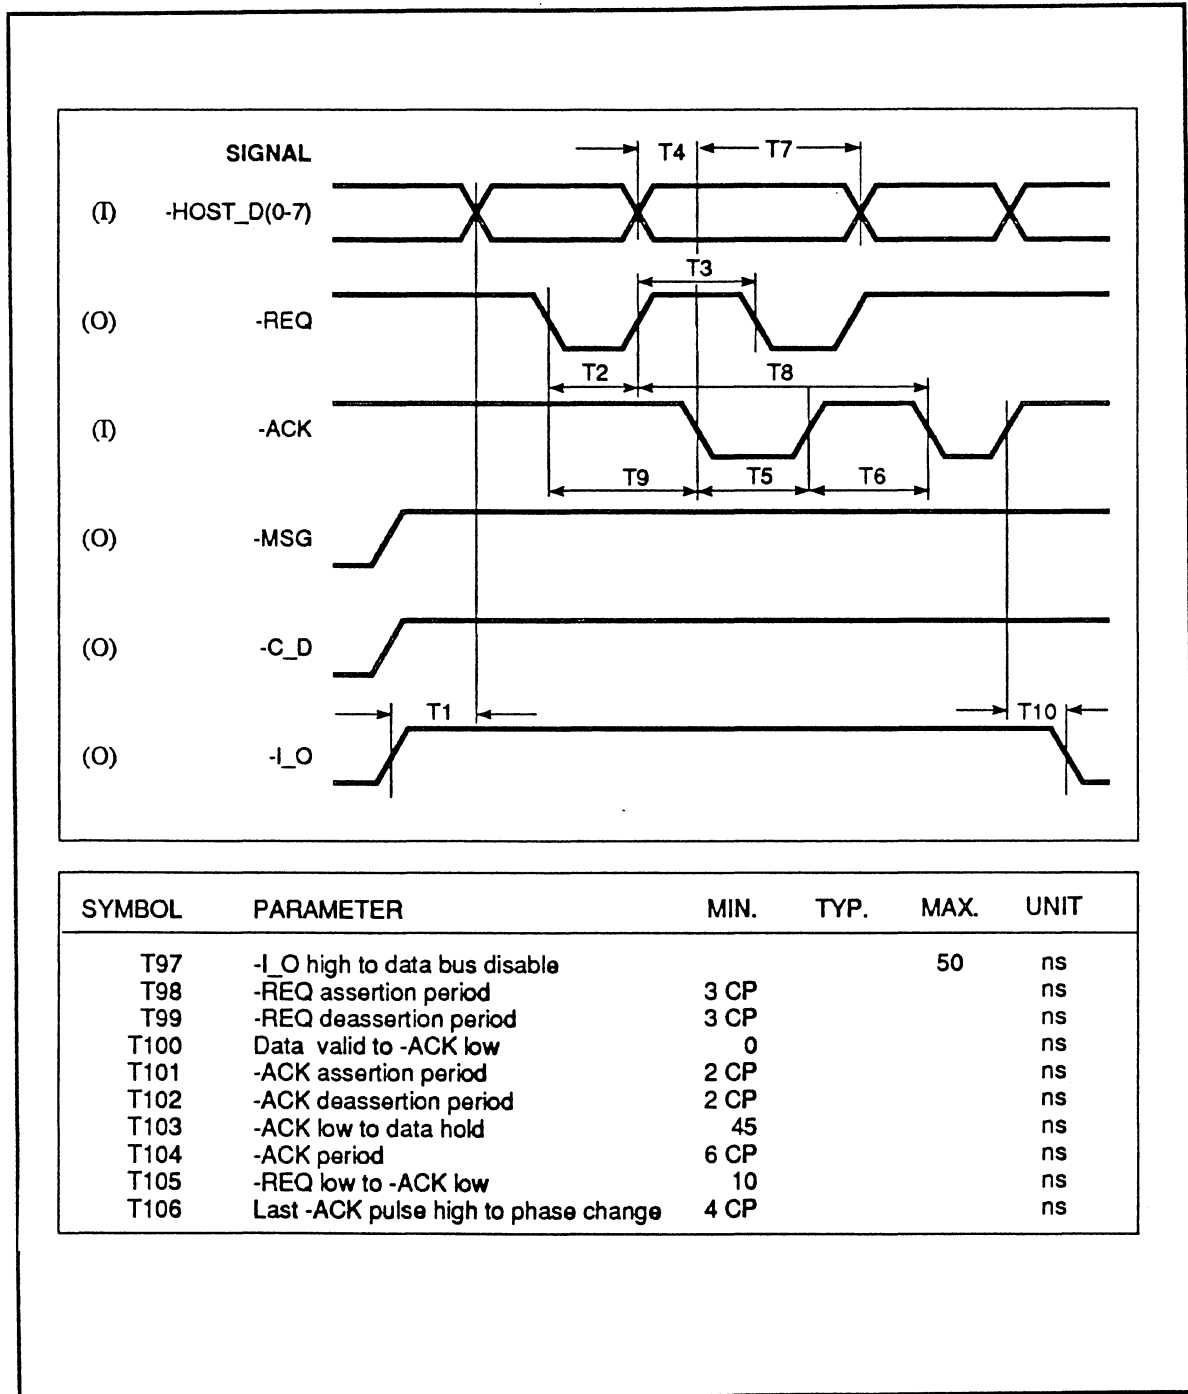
SIGNAL

T4 T7

(I) -HOST_D(0-7)

T3

(O) -REQ

T2 T8

(I) -ACK

T9 T5 T6

(O) -MSG

(O) -C_D

T1 T10

(O) -I_O

| SYMBOL | PARAMETER | MIN. | TYP. | MAX. | UNIT |
|---|---|---|---|---|---|
| T97 | -I_O high to data bus disable | | | 50 | ns |
| T98 | -REQ assertion period | 3 CP | | | ns |
| T99 | -REQ deassertion period | 3 CP | | | ns |
| T100 | Data valid to -ACK low | 0 | | | ns |
| T101 | -ACK assertion period | 2 CP | | | ns |
| T102 | -ACK deassertion period | 2 CP | | | ns |
| T103 | -ACK low to data hold | 45 | | | ns |
| T104 | -ACK period | 6 CP | | | ns |
| T105 | -REQ low to -ACK low | 10 | | | ns |
| T106 | Last -ACK pulse high to phase change | 4 CP | | | ns |